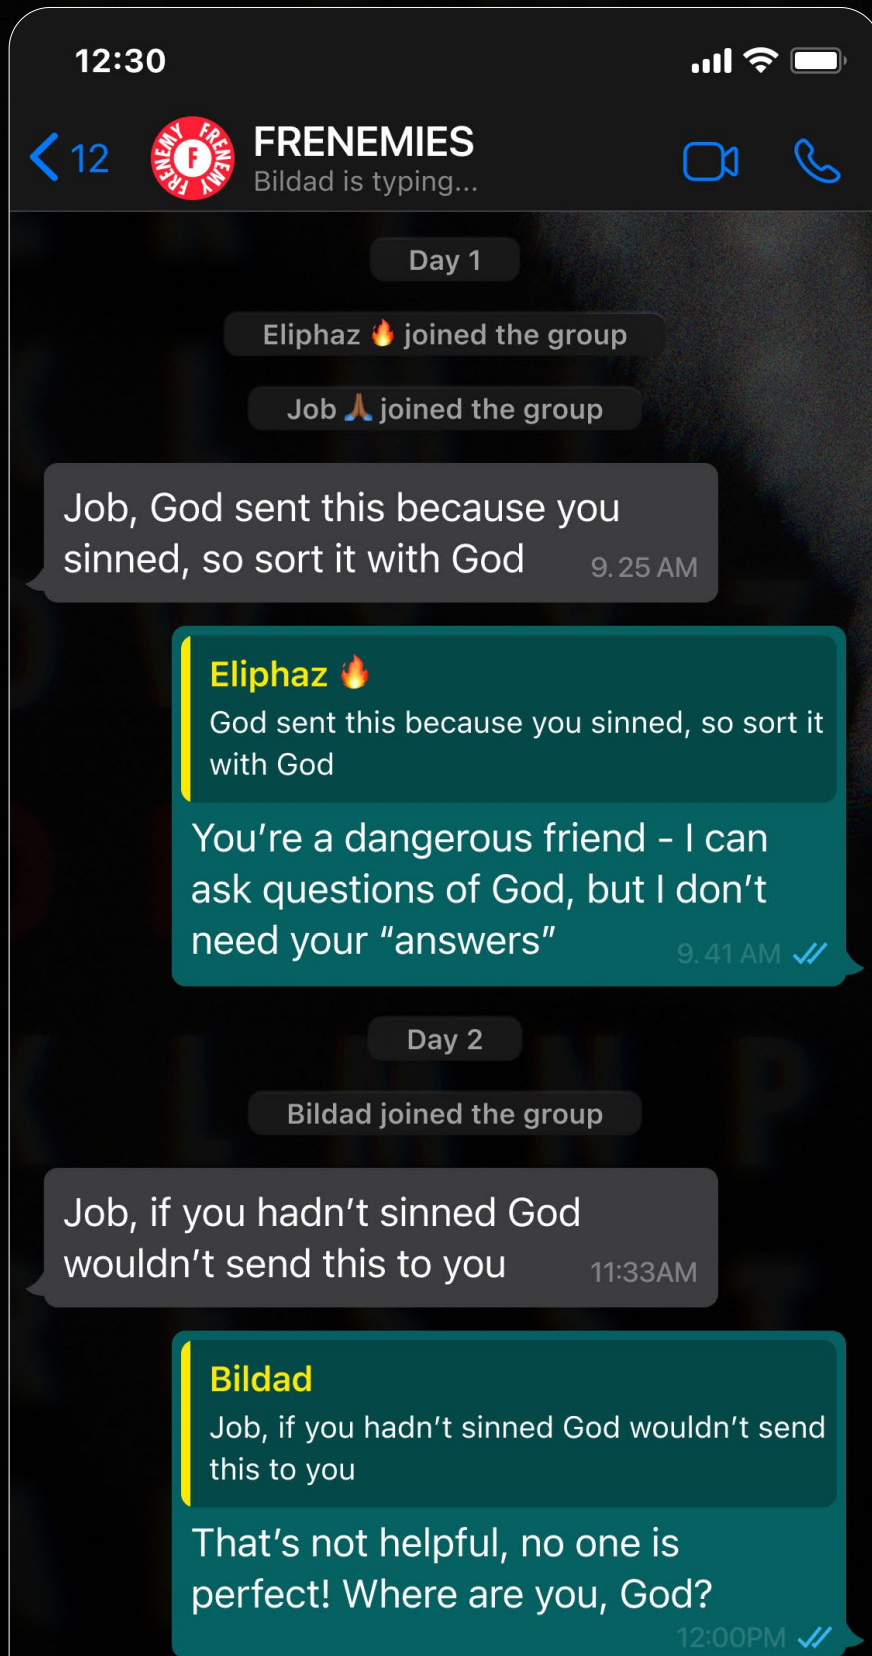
12:30

12

FRENEMY FRENEMY F

FRENEMIES
Bildad is typing...

Day 1

Eliphaz 🔥 joined the group

Job 🙏 joined the group

Job, God sent this because you sinned, so sort it with God 9.25 AM

Eliphaz 🔥
God sent this because you sinned, so sort it with God

You're a dangerous friend - I can ask questions of God, but I don't need your "answers" 9.41 AM

Day 2

Bildad joined the group

Job, if you hadn't sinned God wouldn't send this to you 11:33AM

Bildad
Job, if you hadn't sinned God wouldn't send this to you

That's not helpful, no one is perfect! Where are you, God? 12:00PM